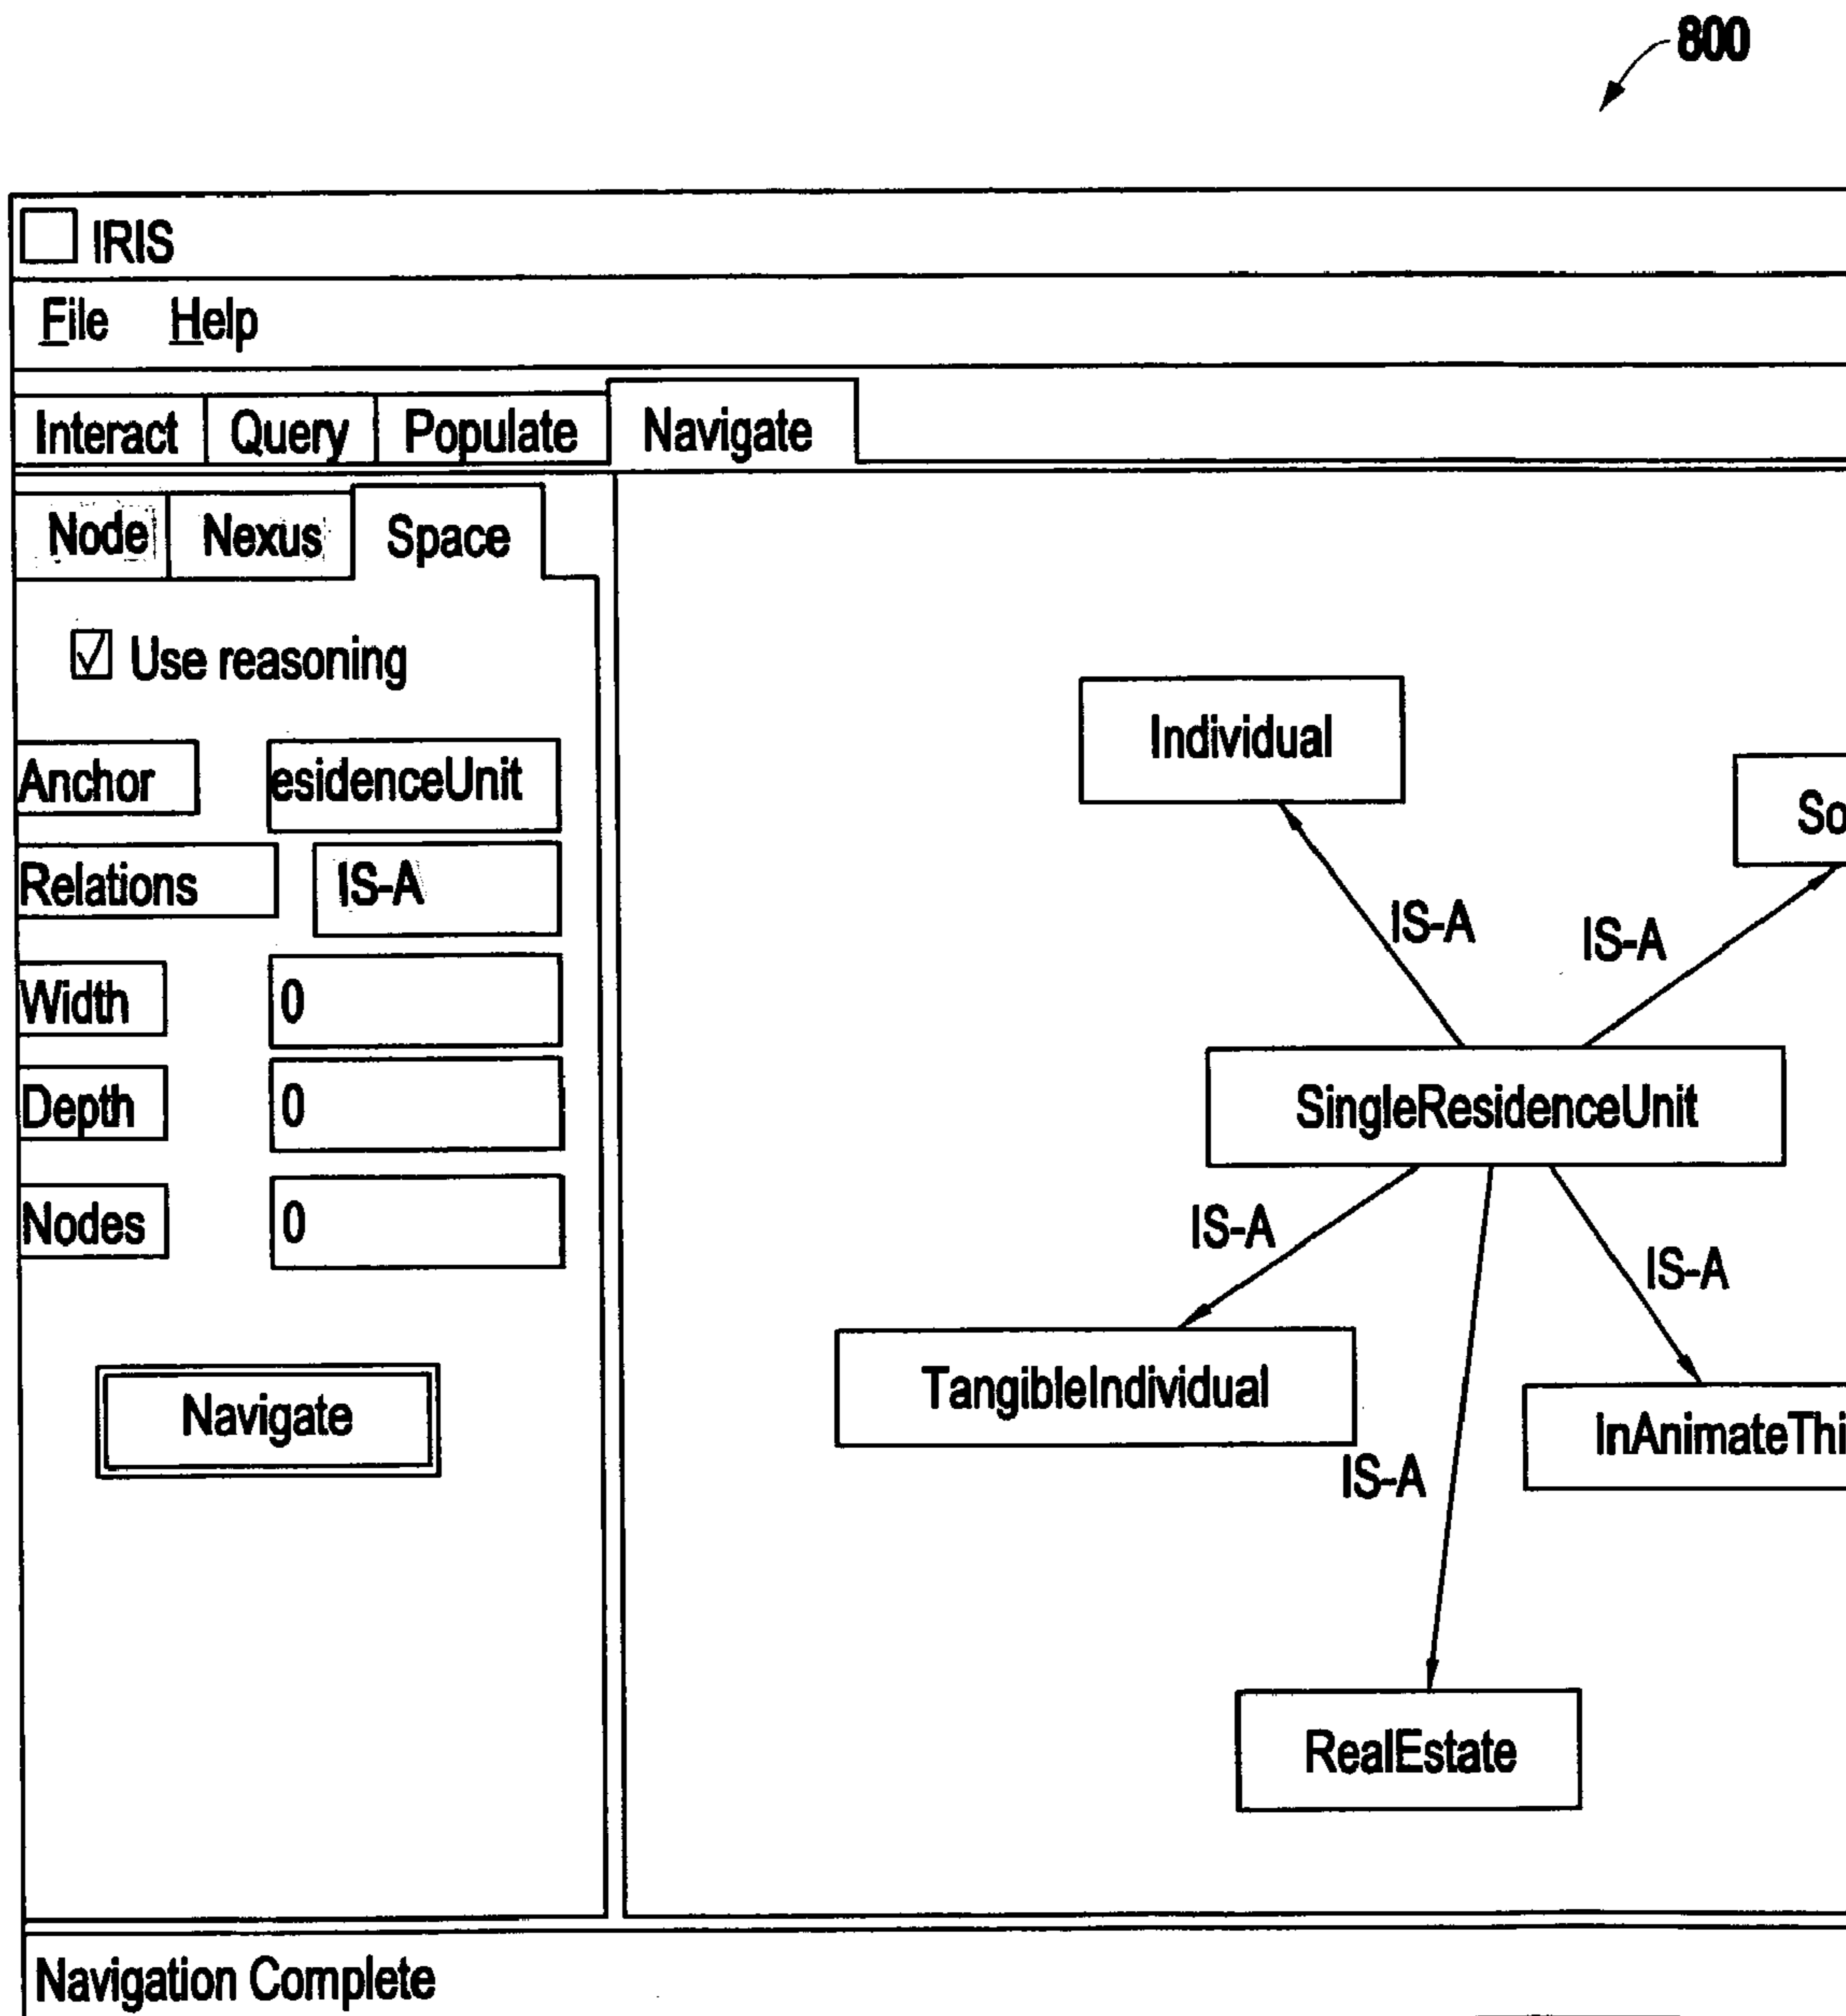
800

IRIS

File Help

Interact Query Populate Navigate

Node Nexus Space

☑ Use reasoning

Anchor esidenceUnit

Relations IS-A

Width 0

Depth 0

Nodes 0

Navigate

Individual

So

IS-A IS-A

SingleResidenceUnit

IS-A IS-A

TangibleIndividual

InAnimateThi

IS-A

RealEstate

Navigation Complete